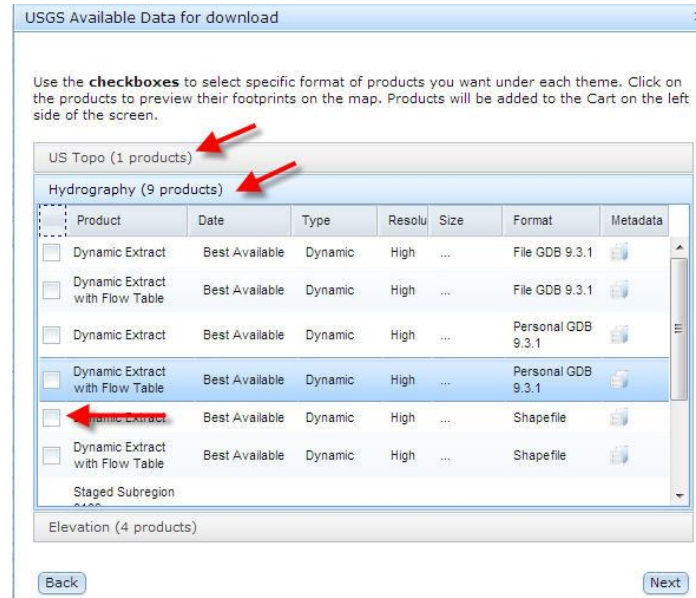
USGS Available Data for download

Use the **checkboxes** to select specific format of products you want under each theme. Click on the products to preview their footprints on the map. Products will be added to the Cart on the left side of the screen.

US Topo (1 products)

Hydrography (9 products)

| | Product | Date | Type | Resolu | Size | Format | Metadata |
|---|---|---|---|---|---|---|---|
| | Dynamic Extract | Best Available | Dynamic | High | ... | File GDB 9.3.1 | |
| | Dynamic Extract with Flow Table | Best Available | Dynamic | High | ... | File GDB 9.3.1 | |
| | Dynamic Extract | Best Available | Dynamic | High | ... | Personal GDB 9.3.1 | |
| | Dynamic Extract with Flow Table | Best Available | Dynamic | High | ... | Personal GDB 9.3.1 | |
| | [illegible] Extract | Best Available | Dynamic | High | ... | Shapefile | |
| | Dynamic Extract with Flow Table | Best Available | Dynamic | High | ... | Shapefile | |
| | Staged Subregion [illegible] | | | | | | |

Elevation (4 products)

Back

Next